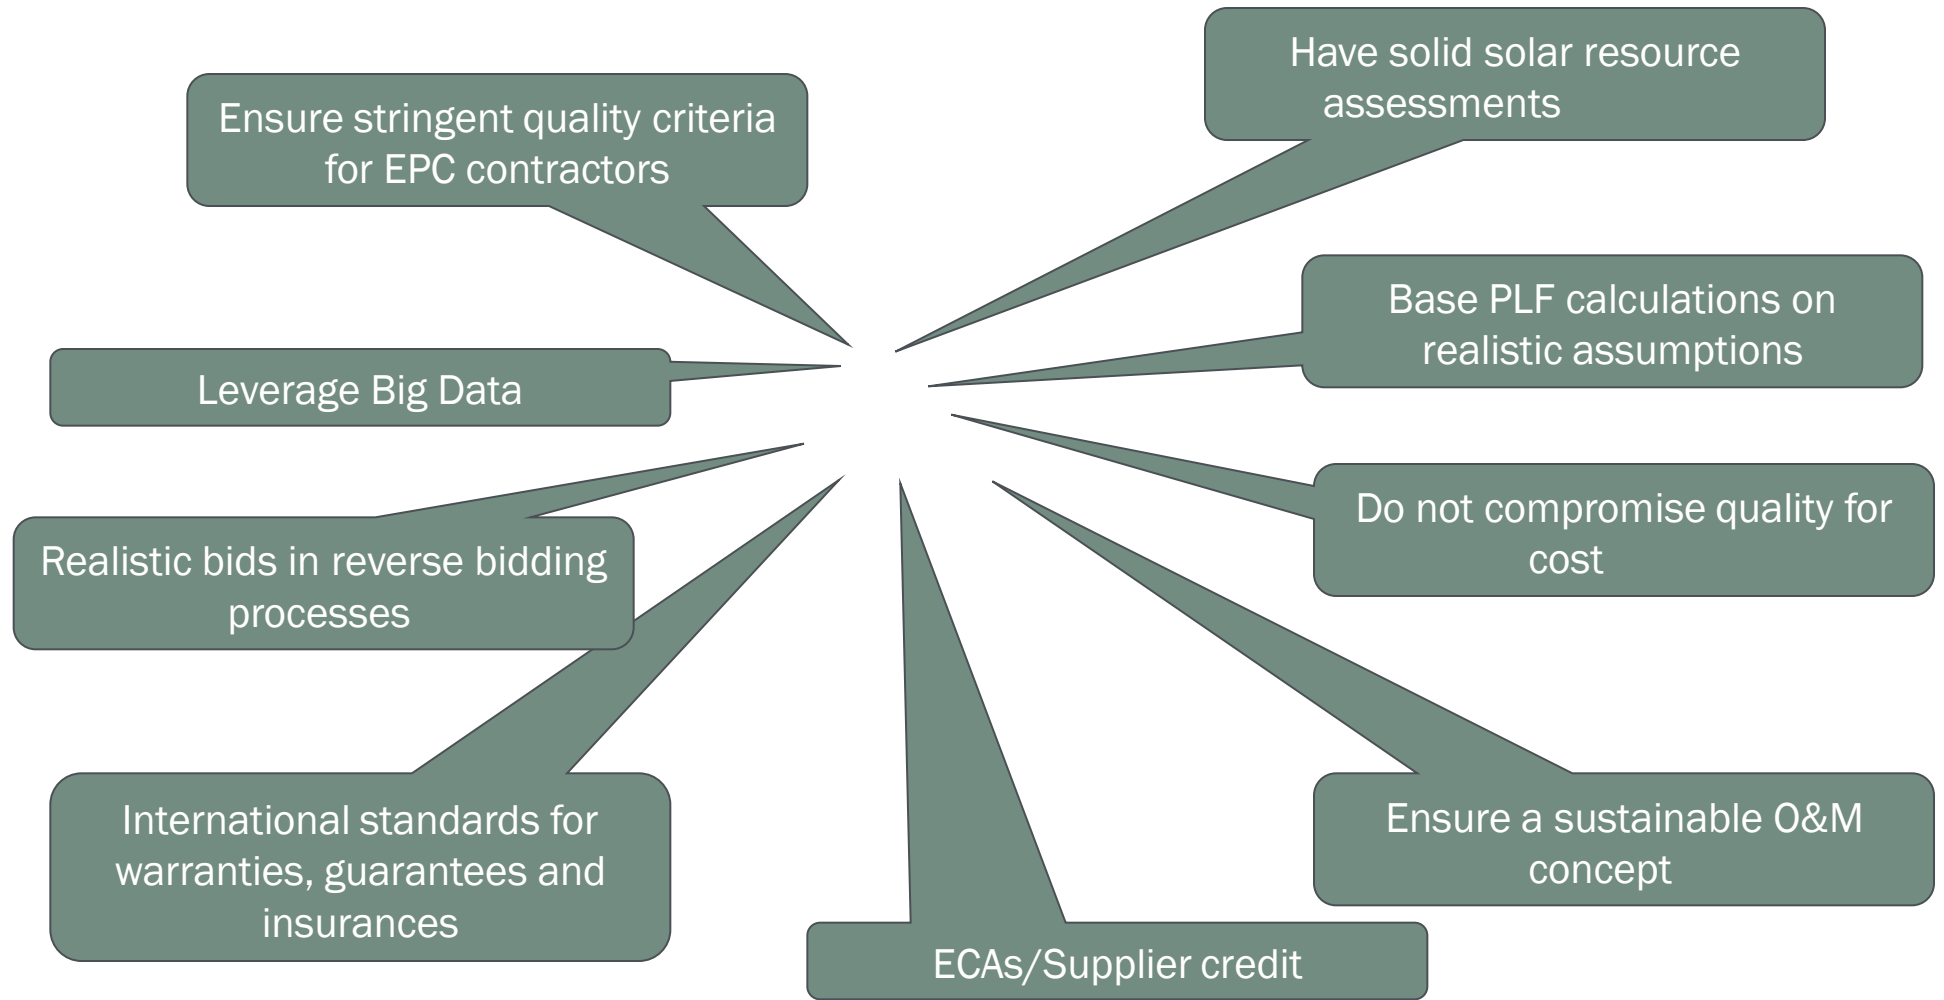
Ensure stringent quality criteria for EPC contractors

Have solid solar resource assessments

Base PLF calculations on realistic assumptions

Leverage Big Data

Do not compromise quality for cost

Realistic bids in reverse bidding processes

International standards for warranties, guarantees and insurances

Ensure a sustainable O&M concept

ECAs/Supplier credit